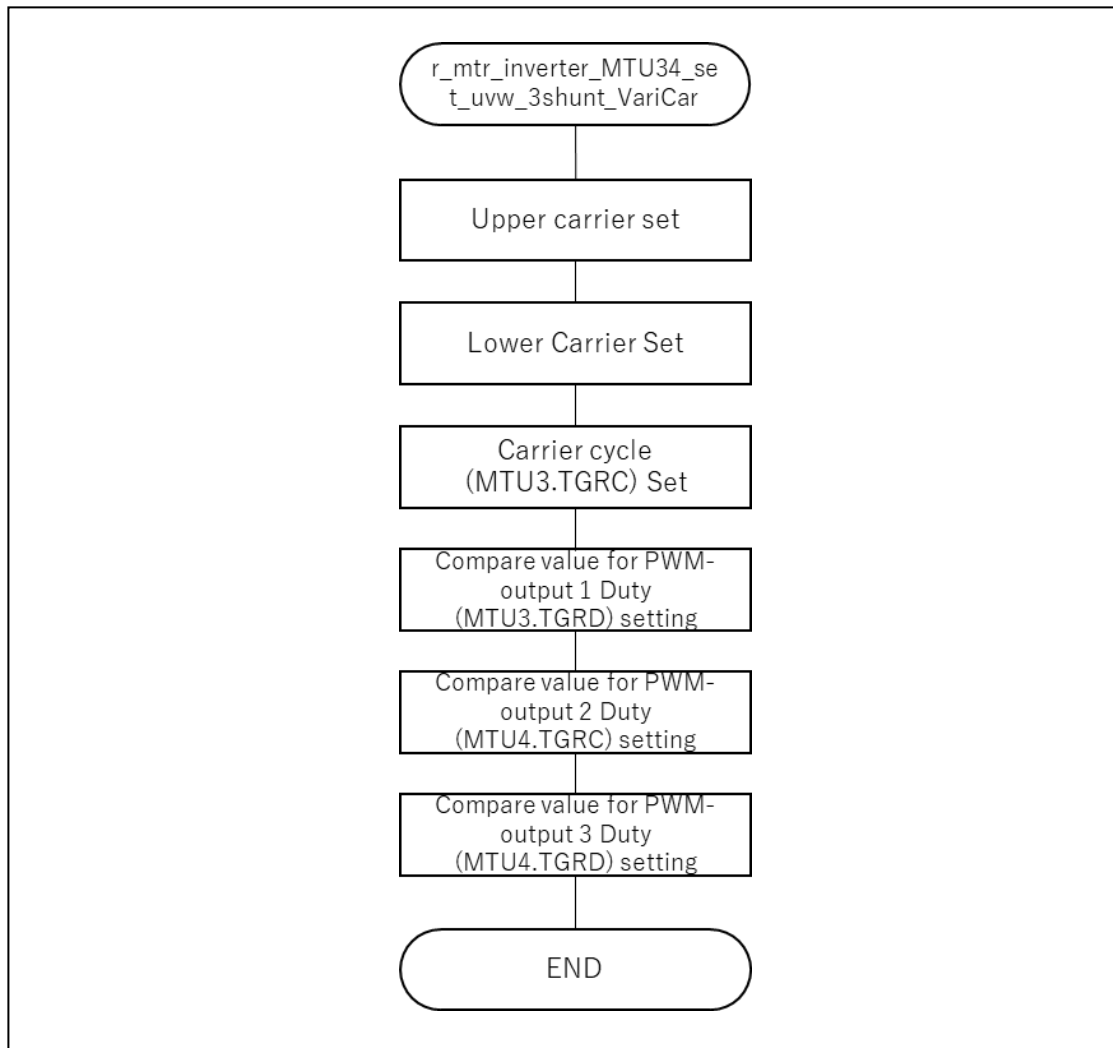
r_mtr_inverter_MTU34_set_uvw_3shunt_VariCar

Upper carrier set

Lower Carrier Set

Carrier cycle (MTU3.TGRC) Set

Compare value for PWM-output 1 Duty (MTU3.TGRD) setting

Compare value for PWM-output 2 Duty (MTU4.TGRC) setting

Compare value for PWM-output 3 Duty (MTU4.TGRD) setting

END